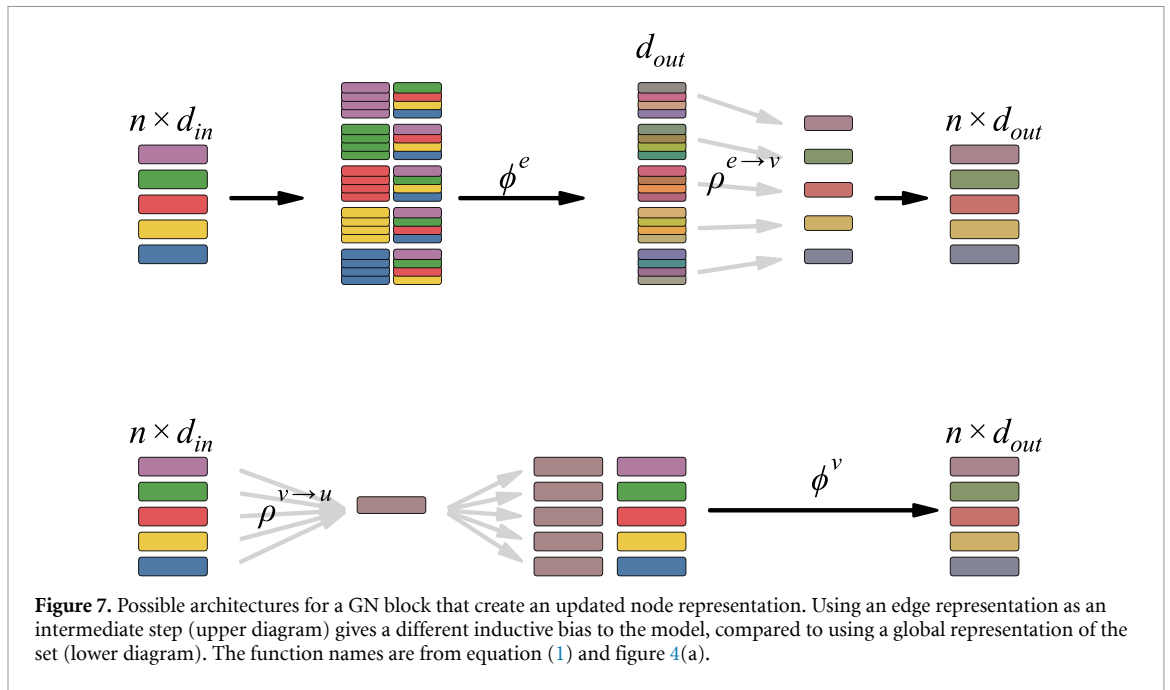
$n \times d_{in}$

$\phi^{e}$

$d_{out}$

$\rho^{e \rightarrow v}$

$n \times d_{out}$

$n \times d_{in}$

$\rho^{v \rightarrow u}$

$\phi^{v}$

$n \times d_{out}$

**Figure 7.** Possible architectures for a GN block that create an updated node representation. Using an edge representation as an intermediate step (upper diagram) gives a different inductive bias to the model, compared to using a global representation of the set (lower diagram). The function names are from equation (1) and figure 4(a).